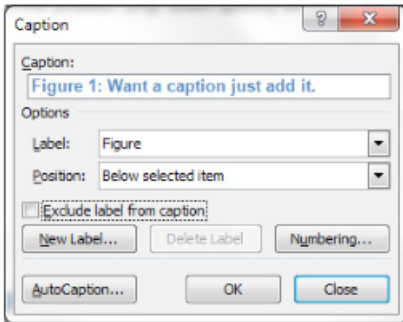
Caption

?

X

Caption:

Figure 1: Want a caption just add it.

Options

Label: Figure

Position: Below selected item

Exclude label from caption

New Label...

Delete Label

Numbering...

AutoCaption...

OK

Close